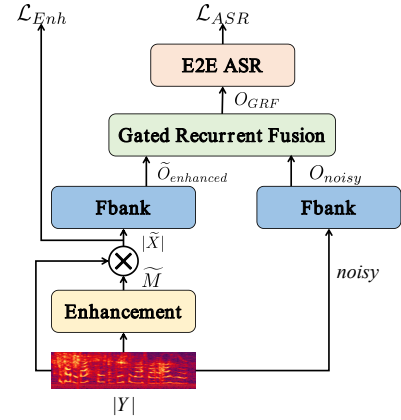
$\mathcal{L}_{Enh}$

$\mathcal{L}_{ASR}$

E2E ASR

$O_{GRF}$

Gated Recurrent Fusion

$\widetilde{O}_{enhanced}$

$O_{noisy}$

Fbank

Fbank

$|\widetilde{X}|$

$\widetilde{M}$

noisy

Enhancement

$|Y|$